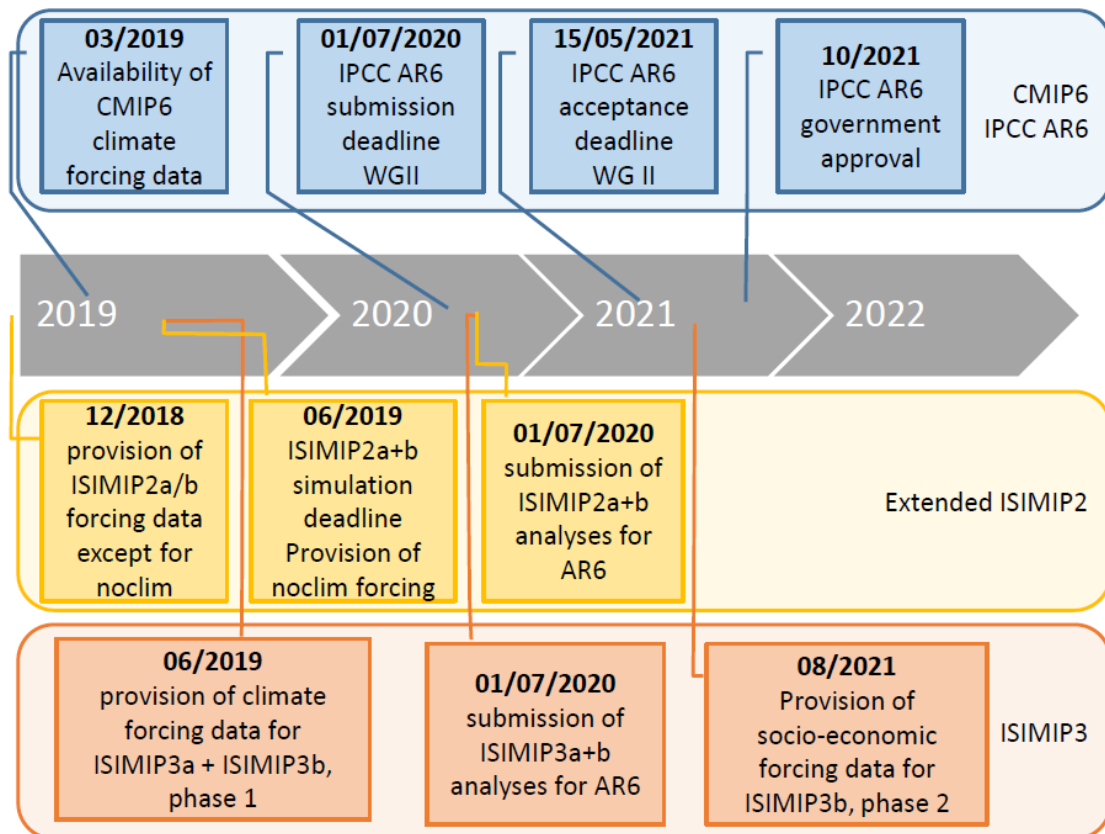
**03/2019**
Availability of CMIP6 climate forcing data

**01/07/2020**
IPCC AR6 submission deadline WGII

**15/05/2021**
IPCC AR6 acceptance deadline WG II

**10/2021**
IPCC AR6 government approval

CMIP6
IPCC AR6

2019
2020
2021
2022

**12/2018**
provision of ISIMIP2a/b forcing data except for noclim

**06/2019**
ISIMIP2a+b simulation deadline Provision of noclim forcing

**01/07/2020**
submission of ISIMIP2a+b analyses for AR6

Extended ISIMIP2

**06/2019**
provision of climate forcing data for ISIMIP3a + ISIMIP3b, phase 1

**01/07/2020**
submission of ISIMIP3a+b analyses for AR6

**08/2021**
Provision of socio-economic forcing data for ISIMIP3b, phase 2

ISIMIP3